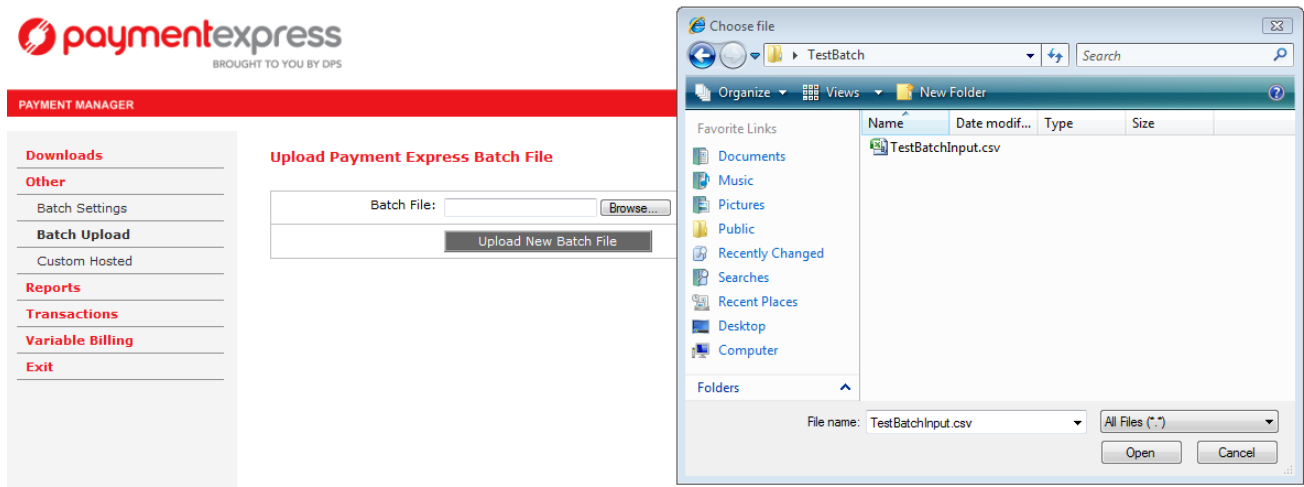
paymentexpress
BROUGHT TO YOU BY DPS

PAYMENT MANAGER

Downloads
Other
Batch Settings
Batch Upload
Custom Hosted
Reports
Transactions
Variable Billing
Exit

Upload Payment Express Batch File

Batch File: Browse...
Upload New Batch File

Choose file
TestBatch
Search
Organize Views New Folder
Favorite Links
Documents
Music
Pictures
Public
Recently Changed
Searches
Recent Places
Desktop
Computer
Folders

| Name | Date modif... | Type | Size |
|---|---|---|---|
| TestBatchInput.csv | | | |

File name: TestBatchInput.csv
All Files (*.*)
Open
Cancel